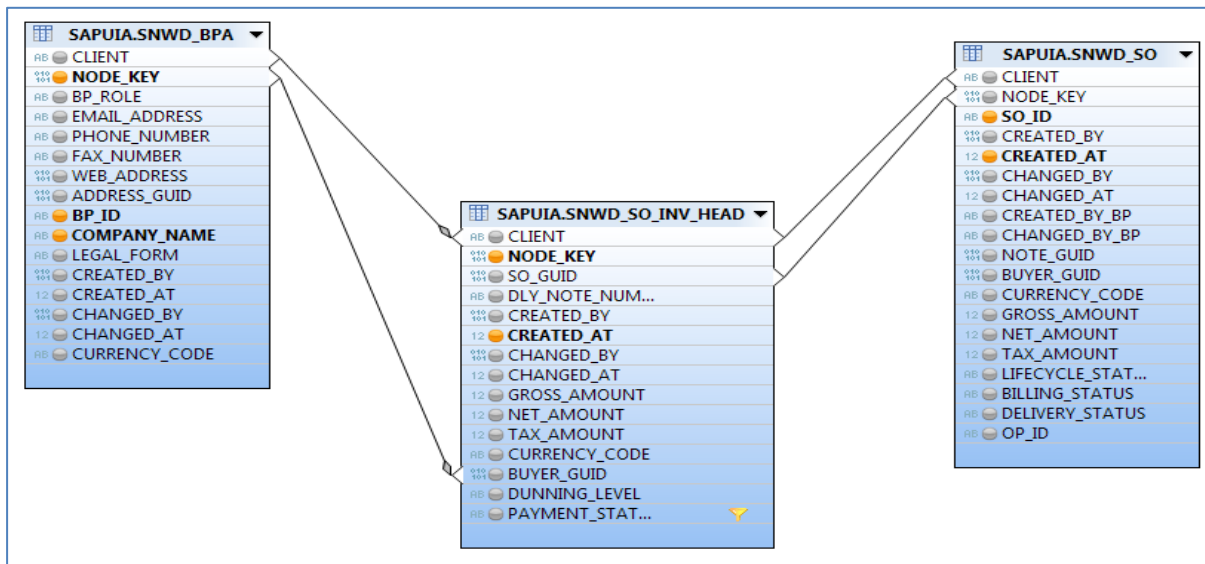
SAPUIA.SNWD_BPA
AB CLIENT
NODE_KEY
AB BP_ROLE
AB EMAIL_ADDRESS
AB PHONE_NUMBER
AB FAX_NUMBER
AB WEB_ADDRESS
ADDRESS_GUID
AB BP_ID
AB COMPANY_NAME
AB LEGAL_FORM
CREATED_BY
12 CREATED_AT
CHANGED_BY
12 CHANGED_AT
AB CURRENCY_CODE

SAPUIA.SNWD_SO_INV_HEAD
AB CLIENT
NODE_KEY
SO_GUID
AB DLY_NOTE_NUM...
CREATED_BY
12 CREATED_AT
CHANGED_BY
12 CHANGED_AT
12 GROSS_AMOUNT
12 NET_AMOUNT
12 TAX_AMOUNT
AB CURRENCY_CODE
BUYER_GUID
AB DUNNING_LEVEL
AB PAYMENT_STAT...

SAPUIA.SNWD_SO
AB CLIENT
NODE_KEY
AB SO_ID
CREATED_BY
12 CREATED_AT
CHANGED_BY
12 CHANGED_AT
AB CREATED_BY_BP
AB CHANGED_BY_BP
NOTE_GUID
BUYER_GUID
AB CURRENCY_CODE
12 GROSS_AMOUNT
12 NET_AMOUNT
12 TAX_AMOUNT
AB LIFECYCLE_STAT...
AB BILLING_STATUS
AB DELIVERY_STATUS
AB OP_ID